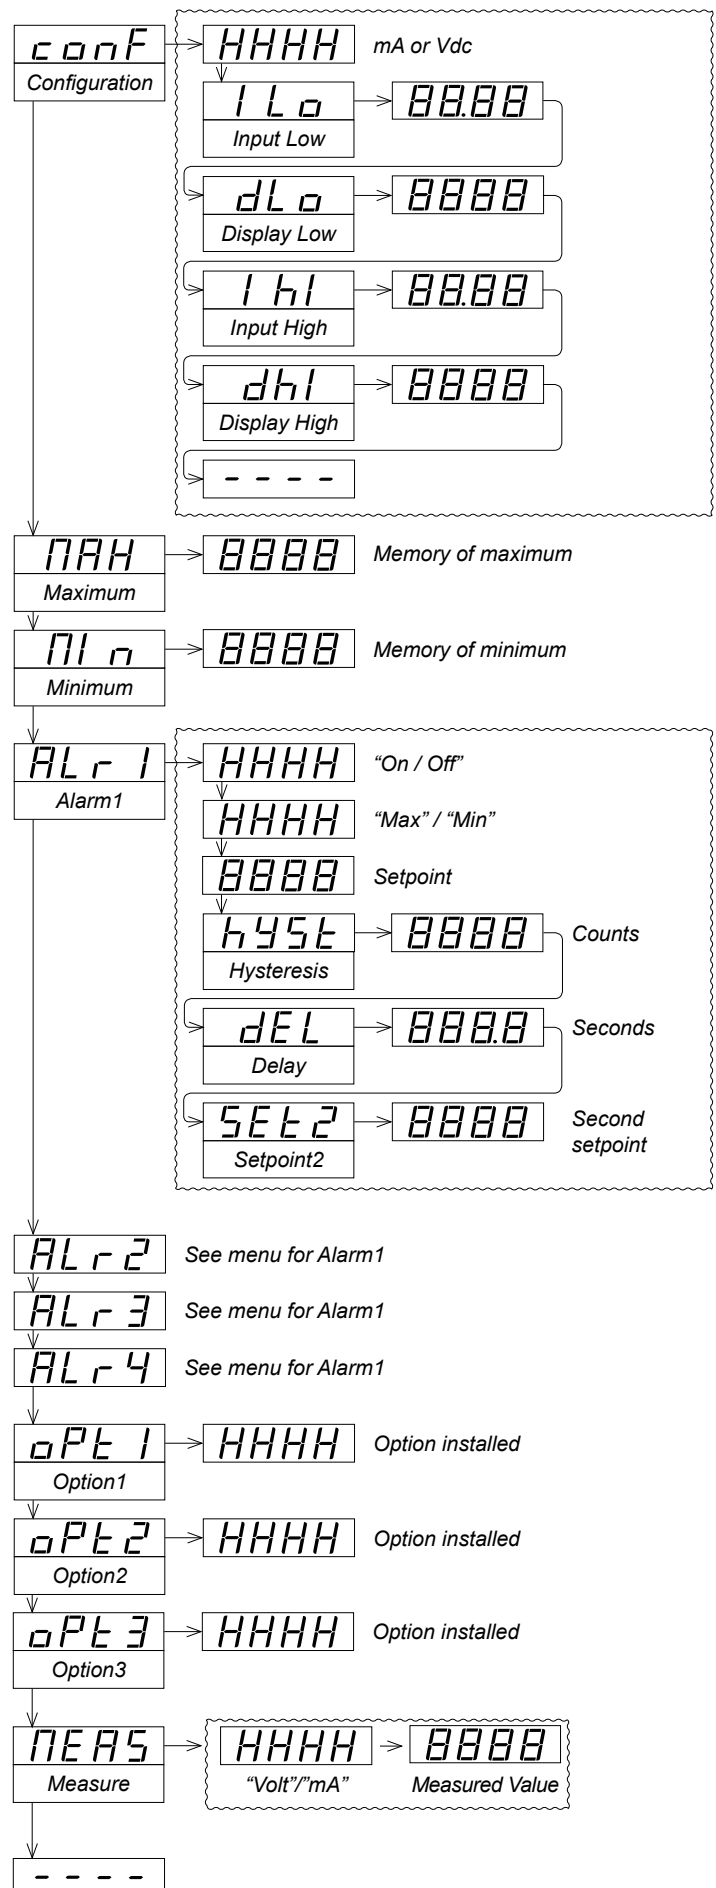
conF
Configuration

HHHH
mA or Vdc

I Lo
Input Low
88.88

dLo
Display Low
8888

I hI
Input High
88.88

dhI
Display High
8888

- - - -

NAH
Maximum
8888
Memory of maximum

NI n
Minimum
8888
Memory of minimum

ALr 1
Alarm1

HHHH
"On / Off"

HHHH
"Max" / "Min"

8888
Setpoint

hYSt
Hysteresis
8888
Counts

dEL
Delay
888.8
Seconds

SEt2
Setpoint2
8888
Second setpoint

ALr2
See menu for Alarm1

ALr3
See menu for Alarm1

ALr4
See menu for Alarm1

oPt 1
Option1
HHHH
Option installed

oPt2
Option2
HHHH
Option installed

oPt3
Option3
HHHH
Option installed

NEAS
Measure
HHHH
"Volt"/"mA"
8888
Measured Value

- - - -